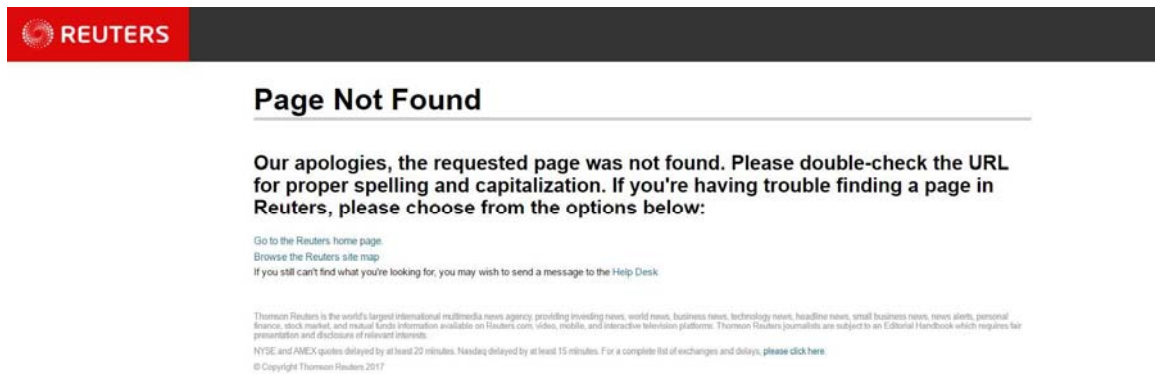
REUTERS

Page Not Found

Our apologies, the requested page was not found. Please double-check the URL for proper spelling and capitalization. If you're having trouble finding a page in Reuters, please choose from the options below:

Go to the Reuters home page.

Browse the Reuters site map

If you still can't find what you're looking for, you may wish to send a message to the Help Desk

Thomson Reuters is the world's largest international multimedia news agency, providing investing news, world news, business news, technology news, headline news, small business news, news alerts, personal finance, stock market, and mutual funds information available on Reuters.com, video, mobile, and interactive television platforms. Thomson Reuters journalists are subject to an Editorial Handbook which requires fair presentation and disclosure of relevant interests.

NYSE and AMEX quotes delayed by at least 20 minutes. Nasdaq delayed by at least 15 minutes. For a complete list of exchanges and delays, please click here.

© Copyright Thomson Reuters 2017